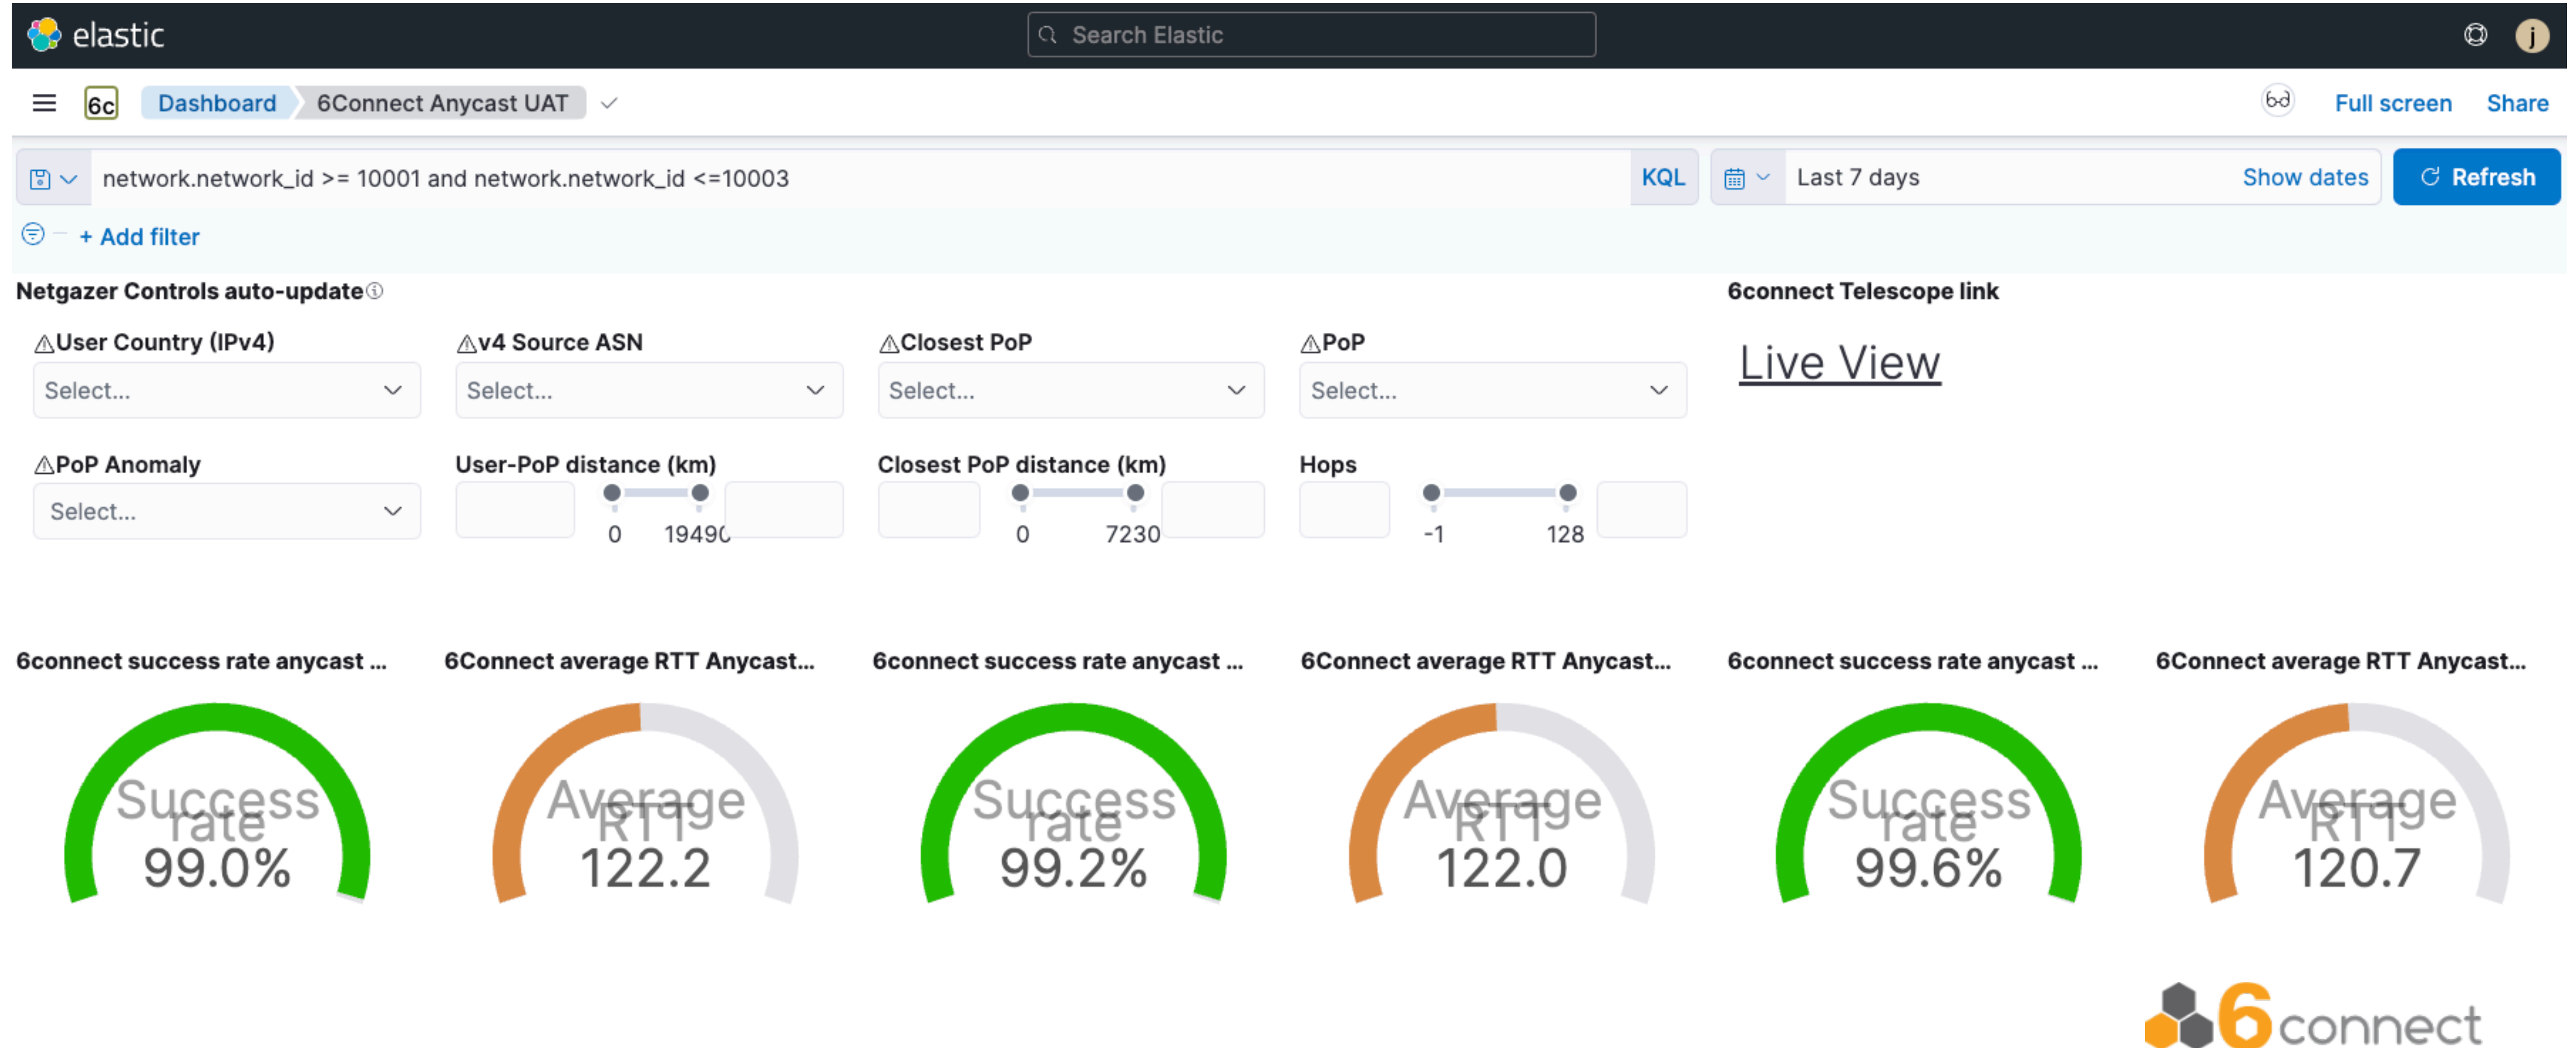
elastic

Search Elastic

j

6c Dashboard 6Connect Anycast UAT

Full screen Share

network.network_id >= 10001 and network.network_id <=10003 KQL

Last 7 days Show dates Refresh

+ Add filter

Netgazer Controls auto-update

⚠User Country (IPv4)
Select...

⚠v4 Source ASN
Select...

⚠Closest PoP
Select...

⚠PoP
Select...

⚠PoP Anomaly
Select...

User-PoP distance (km)
0 19490

Closest PoP distance (km)
0 7230

Hops
-1 128

6connect Telescope link

Live View

6connect success rate anycast ...
Success rate
99.0%

6Connect average RTT Anycast...
Average RTT
122.2

6connect success rate anycast ...
Success rate
99.2%

6Connect average RTT Anycast...
Average RTT
122.0

6connect success rate anycast ...
Success rate
99.6%

6Connect average RTT Anycast...
Average RTT
120.7

6connect